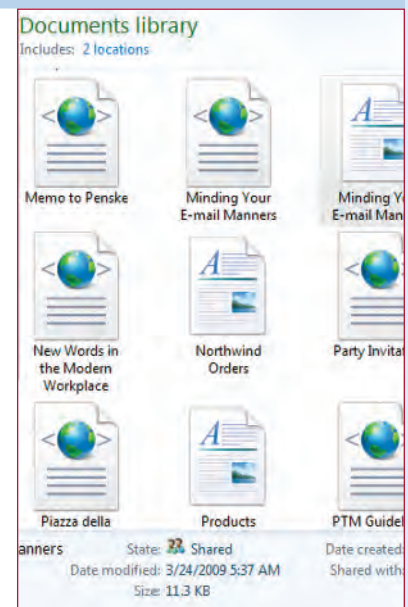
Documents library
Includes: 2 locations

Memo to Penske

Minding Your E-mail Manners

Minding Y E-mail Man

New Words in the Modern Workplace

Northwind Orders

Party Invita

Piazza della

Products

PTM Guidel

anners State: Shared
Date modified: 3/24/2009 5:37 AM
Size: 11.3 KB
Date created:
Shared with: